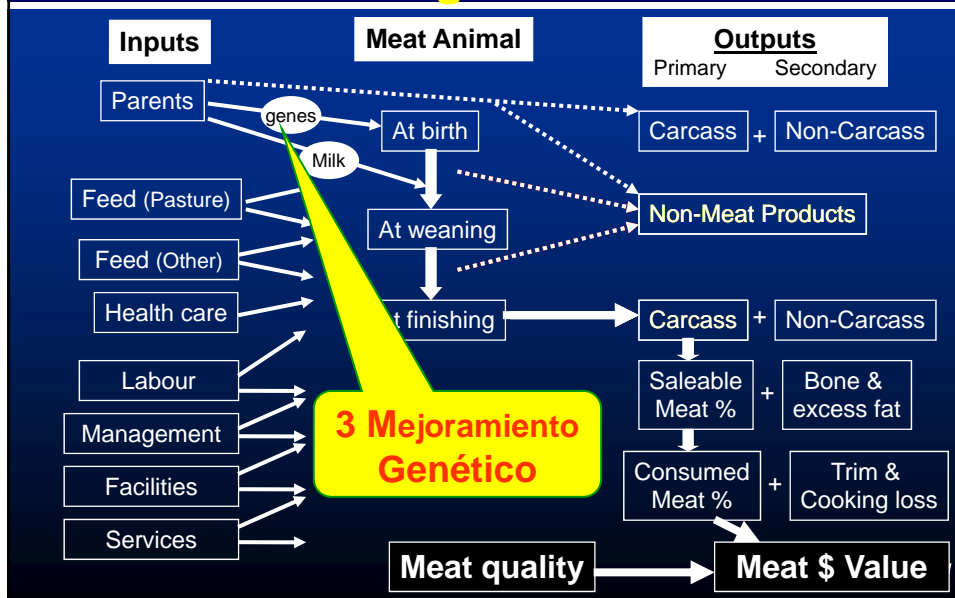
Inputs

Meat Animal

Outputs
Primary Secondary

Parents

genes

At birth

Carcass + Non-Carcass

Milk

Feed (Pasture)

Non-Meat Products

At weaning

Feed (Other)

Health care

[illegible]t finishing

Carcass + Non-Carcass

Labour

Saleable Meat % + Bone & excess fat

Management

3 Mejoramiento Genético

Facilities

Consumed Meat % + Trim & Cooking loss

Services

Meat quality

Meat $ Value